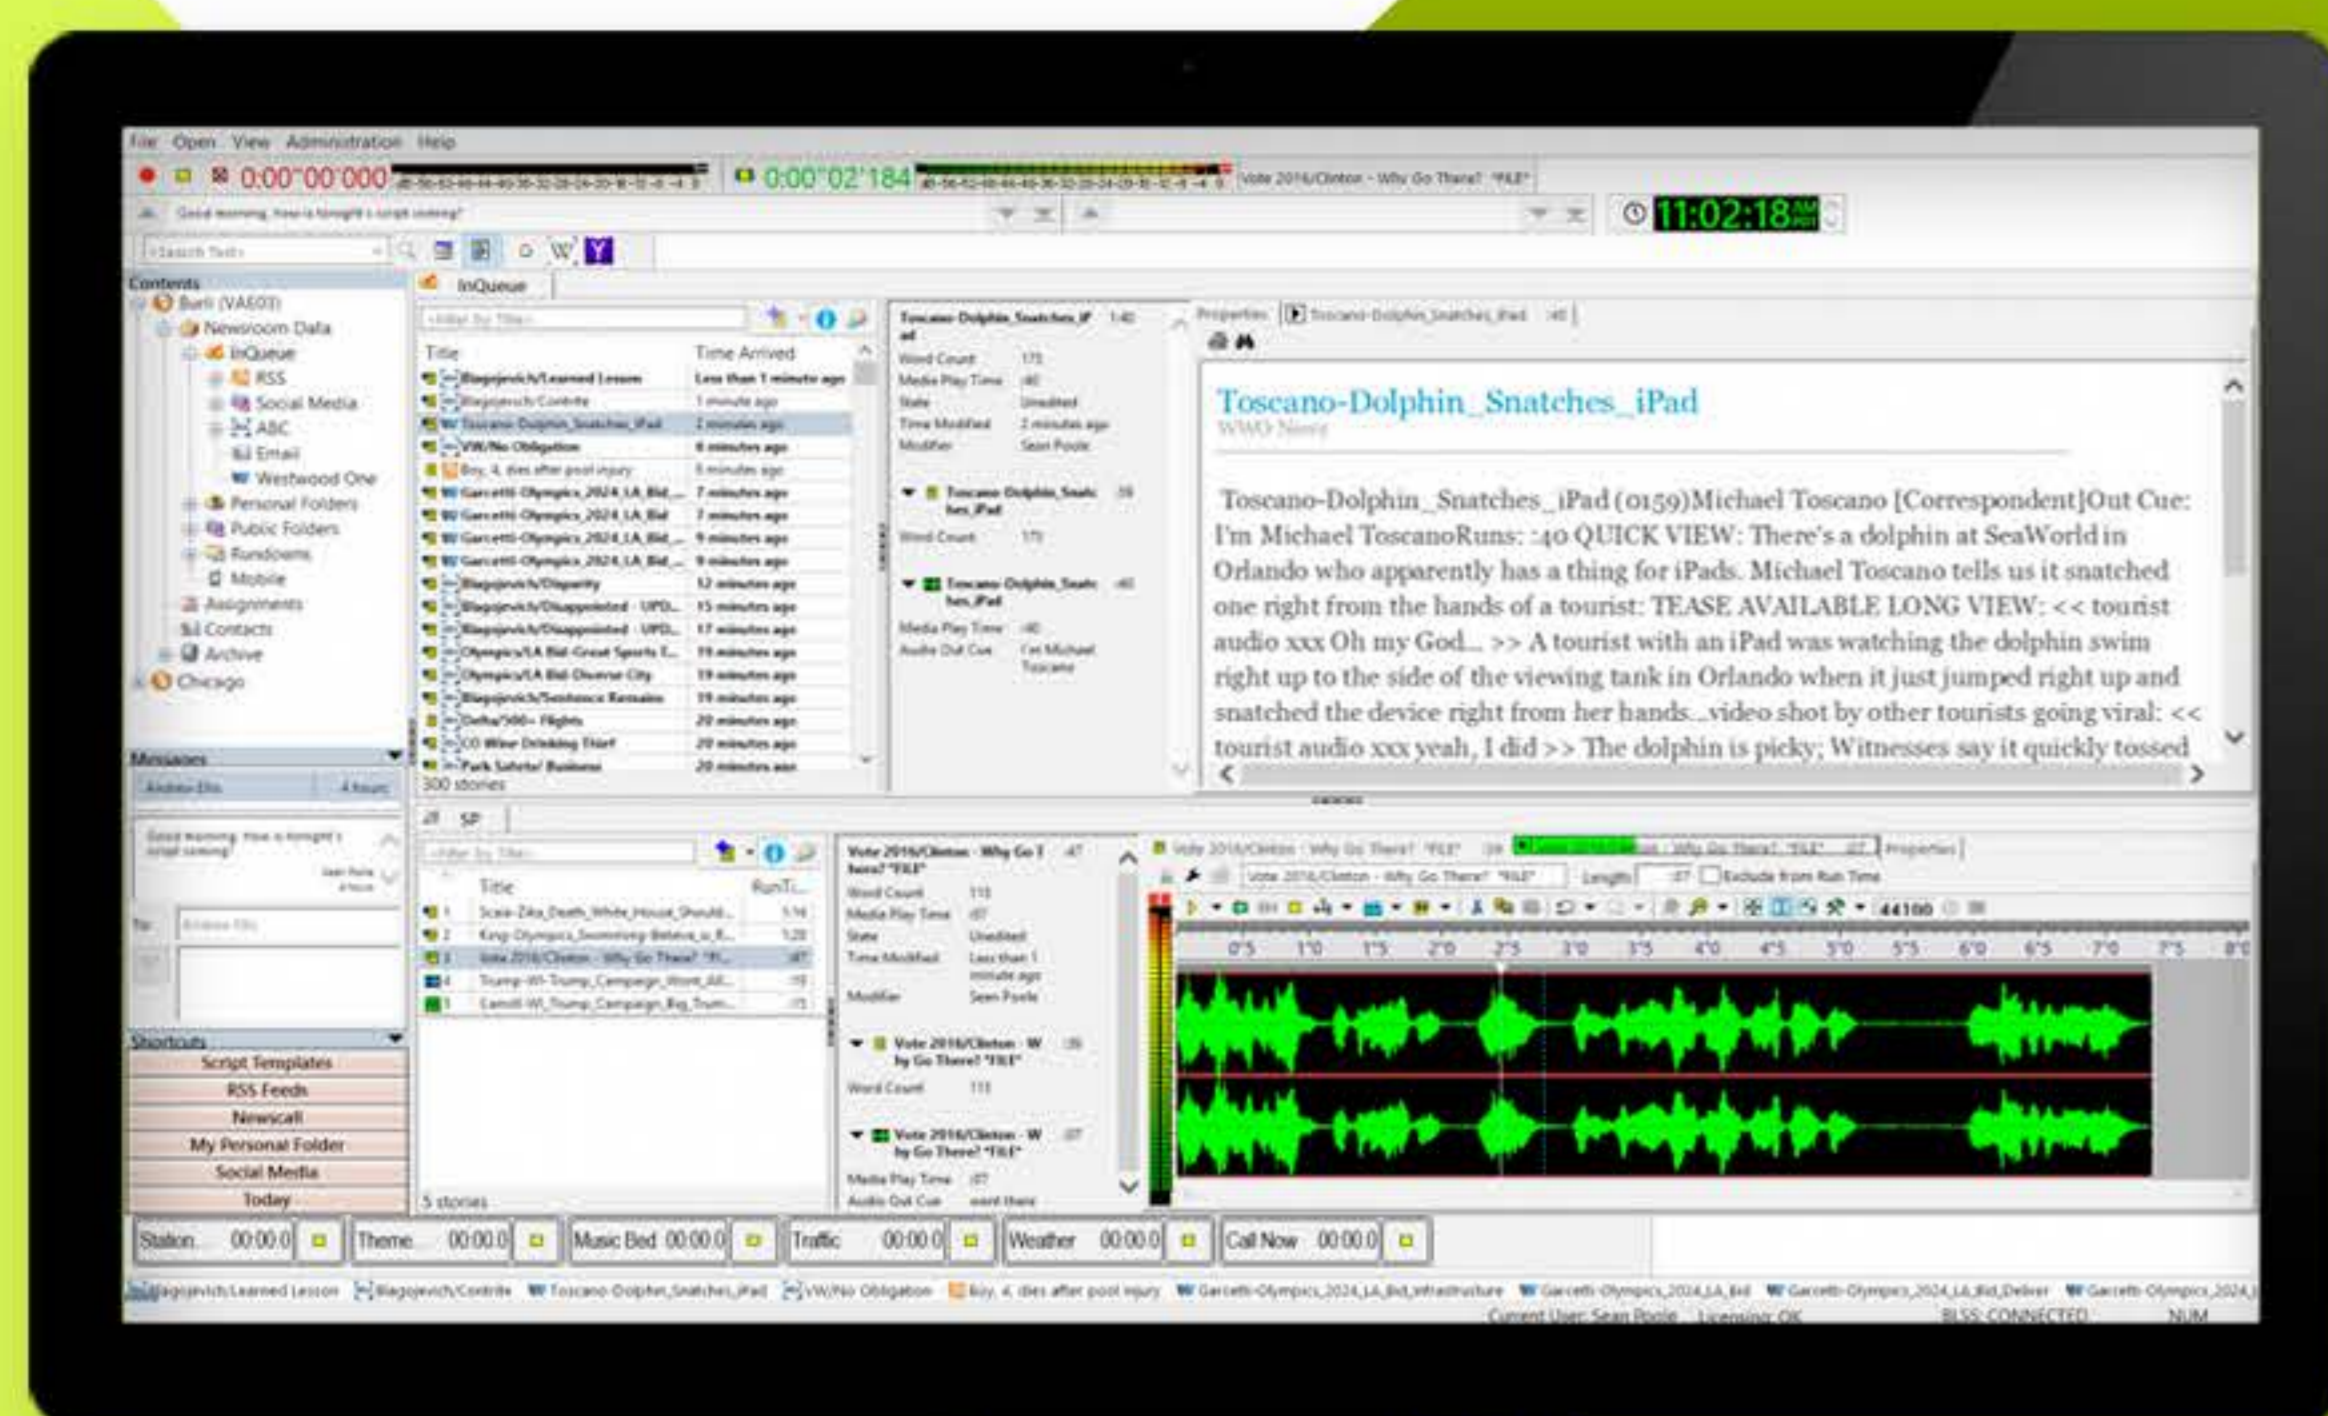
File Open View Administration Help

0:00"00'000 0:00"02'184 Vote 2016/Clinton - Why Go There? *FILE*

Good morning, how is tonight's script coming?

11:02:18

<Search Text>

Contents
Burli (VA603)
Newsroom Data
InQueue
RSS
Social Media
ABC
Email
Westwood One
Personal Folders
Public Folders
Rundowns
Mobile
Assignments
Contacts
Archive
Chicago

InQueue

<Filter by Title>

| Title | Time Arrived |
|---|---|
| Blagojevich/Learned Lesson | Less than 1 minute ago |
| Blagojevich/Contrite | 1 minute ago |
| Toscano-Dolphin_Snatches_iPad | 2 minutes ago |
| VW/No Obligation | 4 minutes ago |
| Boy, 4, dies after pool injury | 5 minutes ago |
| Garcetti-Olympics_2024_LA_Bid_... | 7 minutes ago |
| Garcetti-Olympics_2024_LA_Bid | 7 minutes ago |
| Garcetti-Olympics_2024_LA_Bid_... | 9 minutes ago |
| Garcetti-Olympics_2024_LA_Bid_... | 9 minutes ago |
| Blagojevich/Disparity | 12 minutes ago |
| Blagojevich/Disappointed - UPD... | 15 minutes ago |
| Blagojevich/Disappointed - UPD... | 17 minutes ago |
| Olympics/LA Bid Great Sports T... | 19 minutes ago |
| Olympics/LA Bid Diverse City | 19 minutes ago |
| Blagojevich/Sentence Remains | 19 minutes ago |
| Delta/500+ Flights | 20 minutes ago |
| CO Wine Drinking Thief | 20 minutes ago |
| Park Safety/ Business | 20 minutes ago |

300 stories

Toscano-Dolphin_Snatches_iPad 1:40
Word Count 175
Media Play Time :40
State Unedited
Time Modified 2 minutes ago
Modifier Sean Poole

Toscano-Dolphin_Snatches_iPad :59
Word Count 175

Toscano-Dolphin_Snatches_iPad :40
Media Play Time :40
Audio Out Cue I'm Michael Toscano

Properties Toscano-Dolphin_Snatches_iPad :40

Toscano-Dolphin_Snatches_iPad
WWO News

Toscano-Dolphin_Snatches_iPad (0159)Michael Toscano [Correspondent]Out Cue: I'm Michael ToscanoRuns: :40 QUICK VIEW: There's a dolphin at SeaWorld in Orlando who apparently has a thing for iPads. Michael Toscano tells us it snatched one right from the hands of a tourist: TEASE AVAILABLE LONG VIEW: << tourist audio xxx Oh my God... >> A tourist with an iPad was watching the dolphin swim right up to the side of the viewing tank in Orlando when it just jumped right up and snatched the device right from her hands...video shot by other tourists going viral: << tourist audio xxx yeah, I did >> The dolphin is picky; Witnesses say it quickly tossed

Messages
Andrew Ellis 4 hours

Good morning, how is tonight's script coming
Sean Poole 4 hours

To: Andrew Ellis

SP

<Filter by Title>

| | Title | RunTi... |
|---|---|---|
| 1 | Scale-Zika_Death_White_House_Should... | 1:14 |
| 2 | King-Olympics_Swimming-Believe_in_R... | 1:20 |
| 3 | Vote 2016/Clinton - Why Go There? *FI... | :47 |
| 4 | Trump-WI-Trump_Campaign_Worst_All... | :19 |
| 5 | Carroll-WI_Trump_Campaign_Big_Trum... | :15 |

5 stories

Vote 2016/Clinton - Why Go There? *FILE* :47
Word Count 115
Media Play Time :07
State Unedited
Time Modified Less than 1 minute ago
Modifier Sean Poole

Vote 2016/Clinton - Why Go There? *FILE* :39
Word Count 115

Vote 2016/Clinton - Why Go There? *FILE* :07
Media Play Time :07
Audio Out Cue went there

Vote 2016/Clinton - Why Go There? *FILE* :07 Properties
Vote 2016/Clinton - Why Go There? *FILE* Length :07 Exclude from Run Time
44100

0'5 1'0 1'5 2'0 2'5 3'0 3'5 4'0 4'5 5'0 5'5 6'0 6'5 7'0 7'5 8'0

Shortcuts
Script Templates
RSS Feeds
Newscall
My Personal Folder
Social Media
Today

Station 00:00.0 Theme 00:00.0 Music Bed 00:00.0 Traffic 00:00.0 Weather 00:00.0 Call Now 00:00.0

Blagojevich/Learned Lesson Blagojevich/Contrite Toscano-Dolphin_Snatches_iPad VW/No Obligation Boy, 4, dies after pool injury Garcetti-Olympics_2024_LA_Bid_Infrastructure Garcetti-Olympics_2024_LA_Bid Garcetti-Olympics_2024_LA_Bid_Deliver Garcetti-Olympics_2024_

Current User: Sean Poole Licensing: OK BLSS: CONNECTED NUM